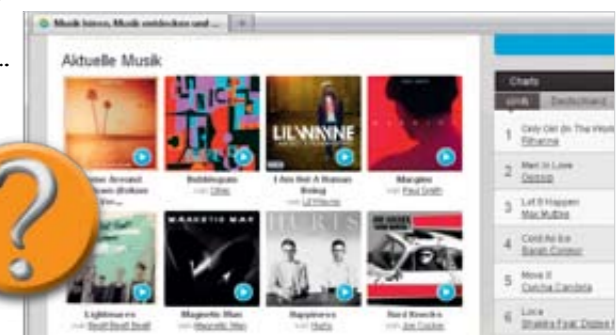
Musik hören, Musik entdecken und ... | +

Aktuelle Musik

LIL WAYNE

MAGNETIC MAN

HURTS

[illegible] Around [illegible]
Bubblegum
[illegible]
I Am Not A Human Being
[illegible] Lil Wayne
Margins
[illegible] Paul Smith
Lightmares
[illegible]
Magnetic Man
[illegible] Magnetic Man
Happiness
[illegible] Hurts
Hard Knocks
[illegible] Joe Cocker

Charts
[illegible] | Deutschland
1 Only Girl (In The World)
Rihanna
2 Men In Love
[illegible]
3 Let It Happen
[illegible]
4 Cold As Ice
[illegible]
5 Move It
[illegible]
6 Loca
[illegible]